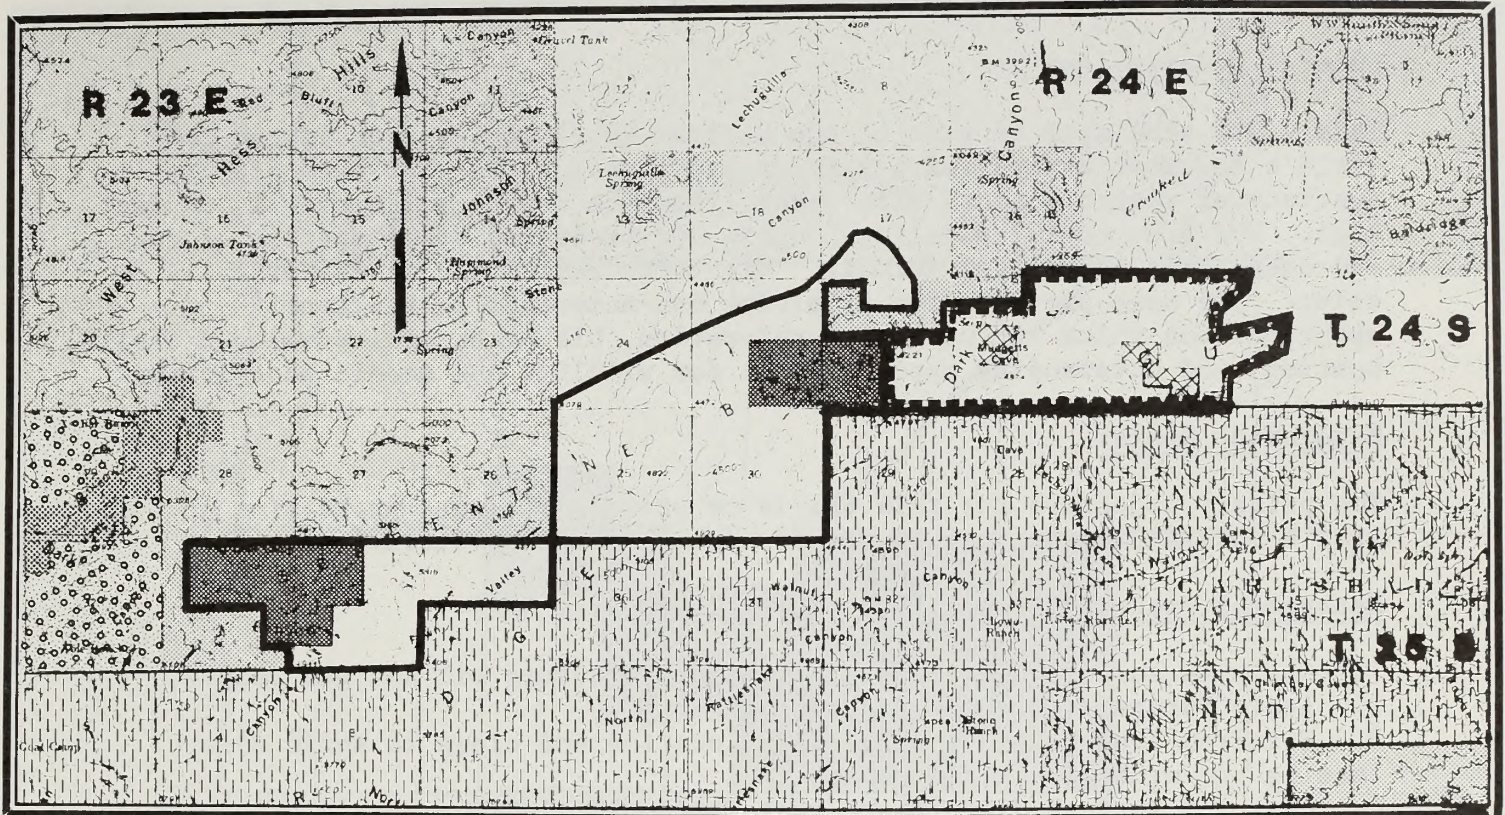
R 23 E

R 24 E

T 24 S

T 25 S

N

Hess

Red Bluff Hills

West

Johnson

Canyon

Gravel Tank

Lechuguilla

Lechuguilla Spring

Canyon

Canyon

Spring

Crooked

Baldridge

Johnson Tank

Hammond Spring

Stone

Spring

Spring

Dark Canyon

Mudgetts Cave

Cave

Valley

Walnut

Canyon

Canyon

Lowe Ranch

Rattlesnake

Canyon

North

Spring

Spring

Canyon

Coal Camp

B E N T

N E B

R I D G E

C A R L S B A D

N A T I O N A L

G U

17

16

15

14

13

18

17

16

15

10

11

12

8

20

21

22

23

24

28

27

26

25

30

31

36

33

32

34

35

BM 3992